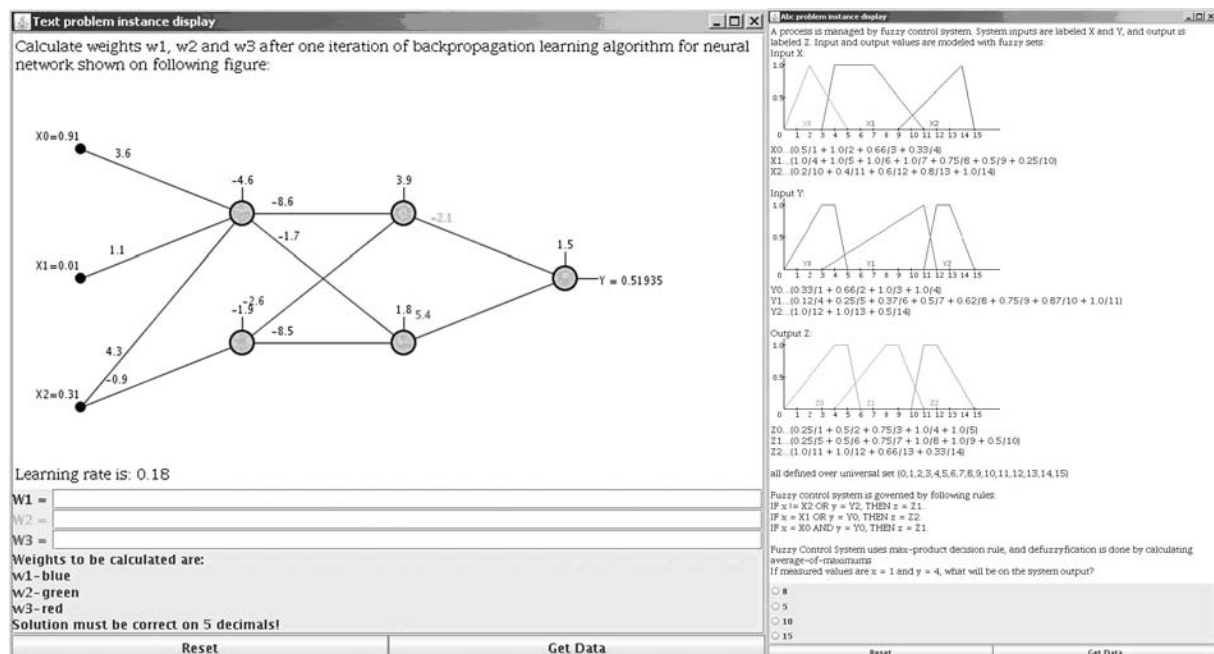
Text problem instance display

Calculate weights w1, w2 and w3 after one iteration of backpropagation learning algorithm for neural network shown on following figure:

X0=0.91
3.6
-4.6
-8.6
3.9
-2.1
1.1
-1.7
X1=0.01
1.5
Y = 0.51935
-2.6
-1.9
1.8
5.4
-8.5
4.3
-0.9
X2=0.31

Learning rate is: 0.18

W1 =
W2 =
W3 =

Weights to be calculated are:
w1-blue
w2-green
w3-red
Solution must be correct on 5 decimals!

Reset
Get Data

Abc problem instance display

A process is managed by fuzzy control system. System inputs are labeled X and Y, and output is labeled Z. Input and output values are modeled with fuzzy sets:

Input X:
1.0
0.5
0 1 2 3 4 5 6 7 8 9 10 11 12 13 14 15
X0 X1 X2

X0...(0.5/1 + 1.0/2 + 0.66/3 + 0.33/4)
X1...(1.0/4 + 1.0/5 + 1.0/6 + 1.0/7 + 0.75/8 + 0.5/9 + 0.25/10)
X2...(0.2/10 + 0.4/11 + 0.6/12 + 0.8/13 + 1.0/14)

Input Y:
1.0
0.5
0 1 2 3 4 5 6 7 8 9 10 11 12 13 14 15
Y0 Y1 Y2

Y0...(0.33/1 + 0.66/2 + 1.0/3 + 1.0/4)
Y1...(0.12/4 + 0.25/5 + 0.37/6 + 0.5/7 + 0.62/8 + 0.75/9 + 0.87/10 + 1.0/11)
Y2...(1.0/12 + 1.0/13 + 0.5/14)

Output Z:
1.0
0.5
0 1 2 3 4 5 6 7 8 9 10 11 12 13 14 15
Z0 Z1 Z2

Z0...(0.25/1 + 0.5/2 + 0.75/3 + 1.0/4 + 1.0/5)
Z1...(0.25/5 + 0.5/6 + 0.75/7 + 1.0/8 + 1.0/9 + 0.5/10)
Z2...(1.0/11 + 1.0/12 + 0.66/13 + 0.33/14)

all defined over universal set (0,1,2,3,4,5,6,7,8,9,10,11,12,13,14,15)

Fuzzy control system is governed by following rules:
IF x != X2 OR y = Y2, THEN z = Z1.
IF x = X1 OR y = Y0, THEN z = Z2.
IF x = X0 AND y = Y0, THEN z = Z1.

Fuzzy Control System uses max-product decision rule, and defuzzyfication is done by calculating average-of-maximums
If measured values are x = 1 and y = 4, what will be on the system output?

8
5
10
15

Reset
Get Data